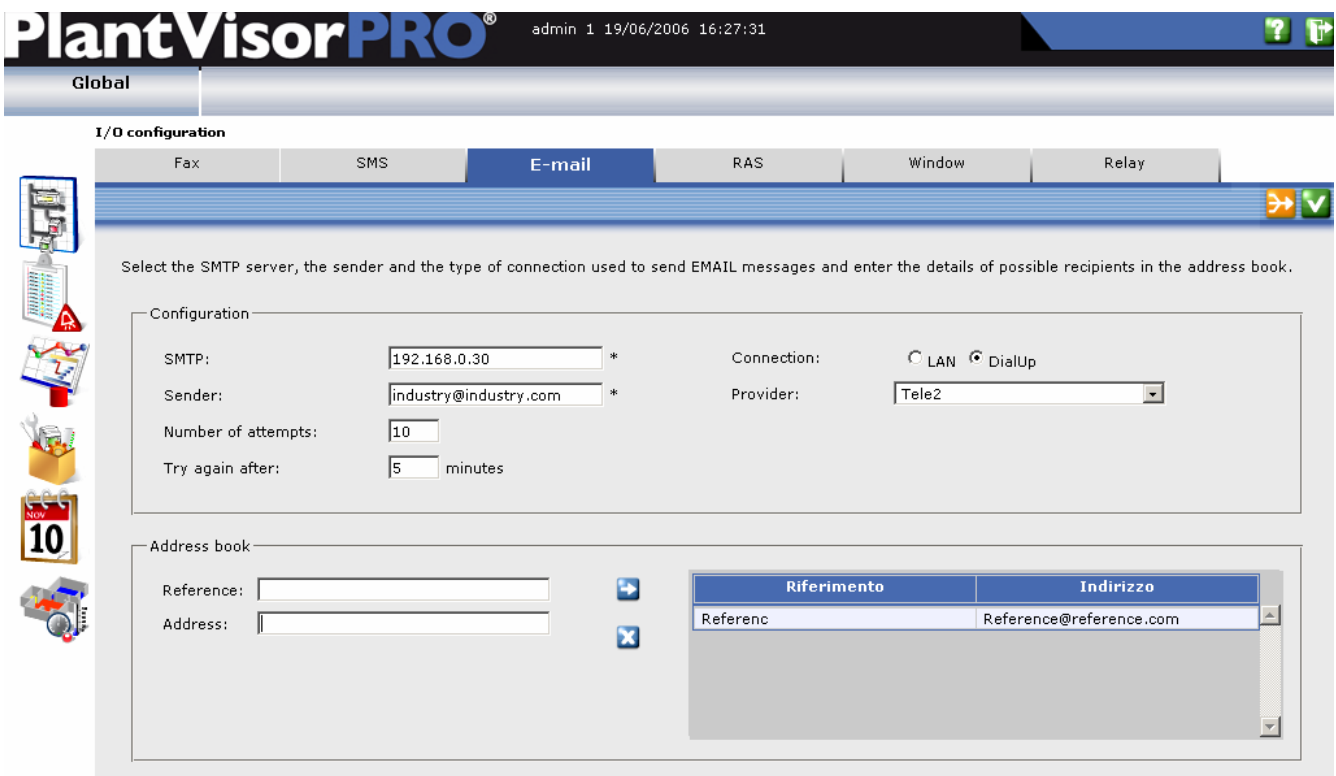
PlantVisorPRO®
admin 1 19/06/2006 16:27:31

Global

I/O configuration

Fax | SMS | E-mail | RAS | Window | Relay

NOV
10

Select the SMTP server, the sender and the type of connection used to send EMAIL messages and enter the details of possible recipients in the address book.

Configuration

SMTP: 192.168.0.30 *
Sender: industry@industry.com *
Number of attempts: 10
Try again after: 5 minutes

Connection: LAN DialUp
Provider: Tele2

Address book

Reference:
Address:

| Riferimento | Indirizzo |
|---|---|
| Referenc | Reference@reference.com |